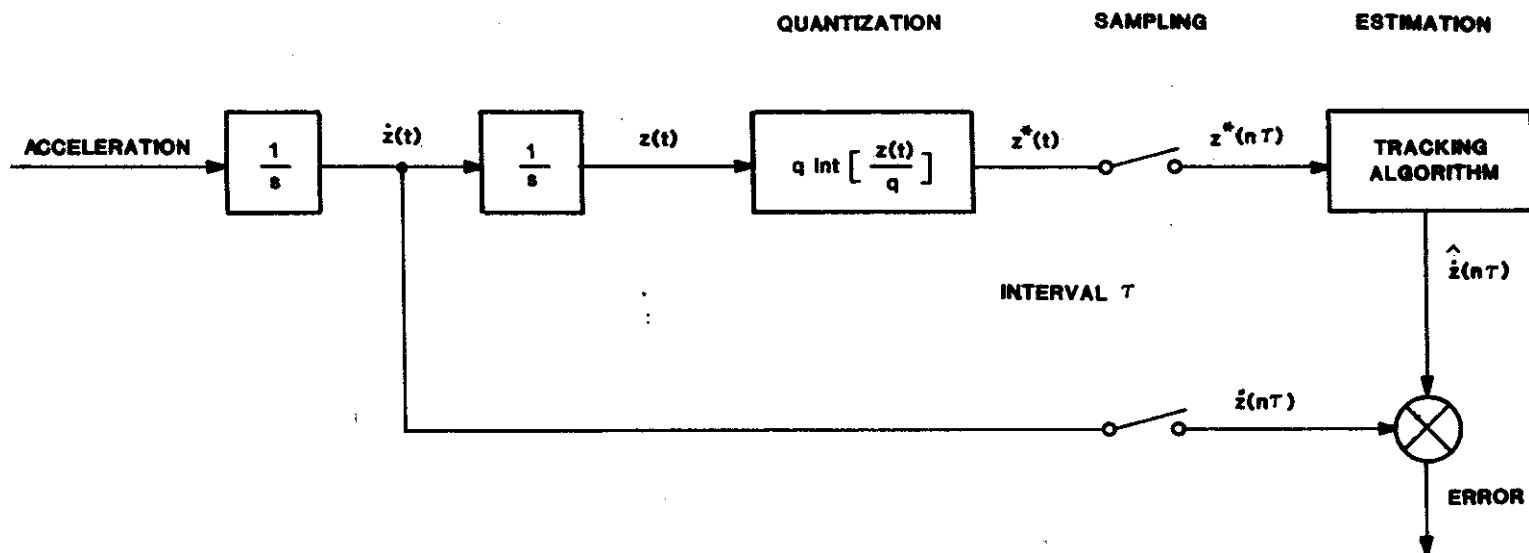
QUANTIZATION

SAMPLING

ESTIMATION

ACCELERATION

$\frac{1}{s}$

$\dot{z}(t)$

$\frac{1}{s}$

$z(t)$

$q \text{ int}\left[\frac{z(t)}{q}\right]$

$z^*(t)$

$z^*(n\tau)$

TRACKING ALGORITHM

$\hat{\dot{z}}(n\tau)$

INTERVAL $\tau$

$\dot{z}(n\tau)$

ERROR